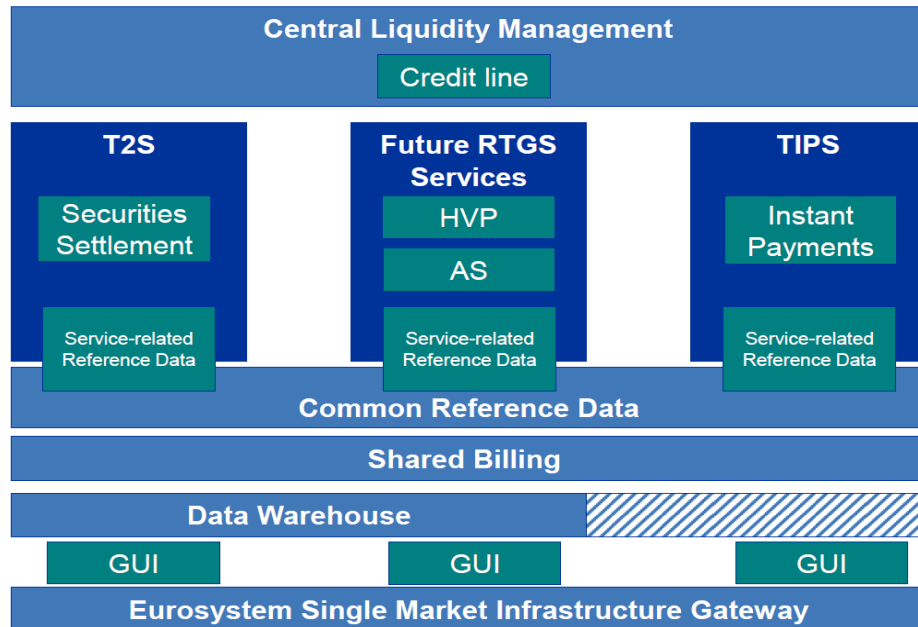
Central Liquidity Management

Credit line

T2S

Securities Settlement

Service-related Reference Data

Future RTGS Services

HVP

AS

Service-related Reference Data

TIPS

Instant Payments

Service-related Reference Data

Common Reference Data

Shared Billing

Data Warehouse

GUI

GUI

GUI

Eurosystem Single Market Infrastructure Gateway